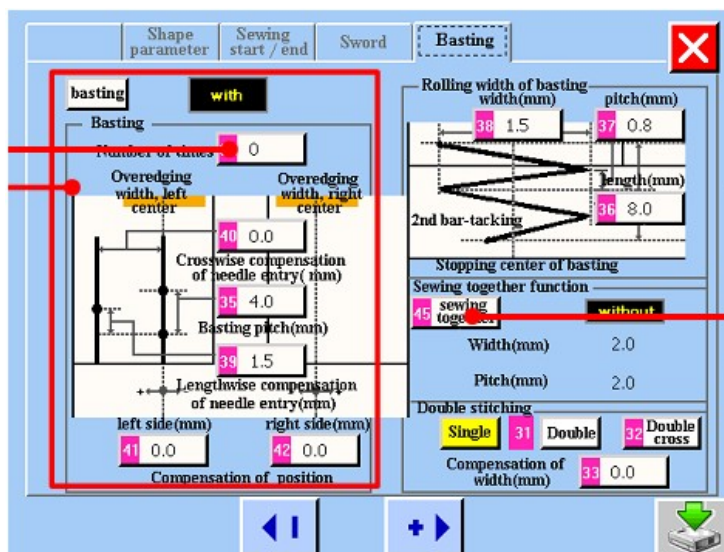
Shape parameter | Sewing start / end | Sword | Basting

basting
with

Basting
Number of times 0
Overedging width, left center
Overedging width, right center
40 0.0
Crosswise compensation of needle entry( mm)
35 4.0
Basting pitch(mm)
39 1.5
Lengthwise compensation of needle entry(mm)
left side(mm)
41 0.0
right side(mm)
42 0.0
Compensation of position

Rolling width of basting
width(mm)
38 1.5
pitch(mm)
37 0.8
length(mm)
36 8.0
2nd bar-tacking
Stopping center of basting

Sewing together function
45 sewing together
without
Width(mm) 2.0
Pitch(mm) 2.0

Double stitching
Single
31 Double
32 Double cross
Compensation of width(mm)
33 0.0